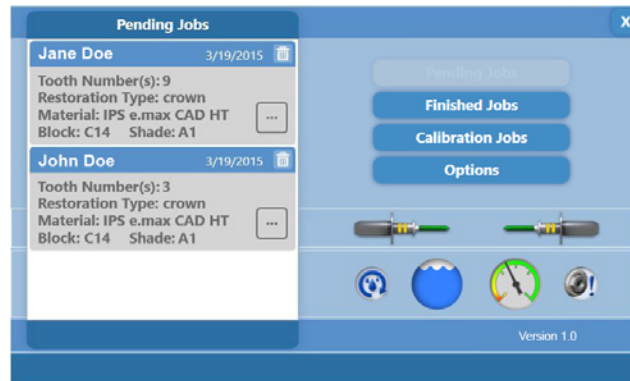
Pending Jobs

X

Jane Doe 3/19/2015

Tooth Number(s): 9
Restoration Type: crown
Material: IPS e.max CAD HT
Block: C14 Shade: A1

...

John Doe 3/19/2015

Tooth Number(s): 3
Restoration Type: crown
Material: IPS e.max CAD HT
Block: C14 Shade: A1

...

Pending Jobs

Finished Jobs

Calibration Jobs

Options

Version 1.0